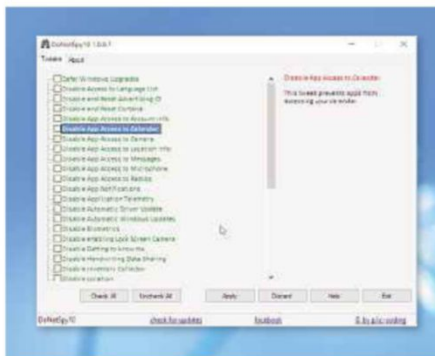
DoNotSpy10 1.0.0.7

Tweaks About

Defer Windows Upgrades
Disable Access to Language List
Disable and Reset Advertising ID
Disable and Reset Cortana
Disable App Access to Account Info
Disable App Access to Calendar
Disable App Access to Camera
Disable App Access to Location Info
Disable App Access to Messages
Disable App Access to Microphone
Disable App Access to Radios
Disable App Notifications
Disable Application Telemetry
Disable Automatic Driver Update
Disable Automatic Windows Updates
Disable Biometrics
Disable enabling Lock Screen Camera
Disable Getting to know me
Disable Handwriting Data Sharing
Disable Inventory Collector
Disable Location

Disable App Access to Calendar

This tweak prevents apps from accessing your calendar.

Check All
Uncheck All
Apply
Discard
Help
Exit

DoNotSpy10
check for updates
facebook
© by pXc-coding